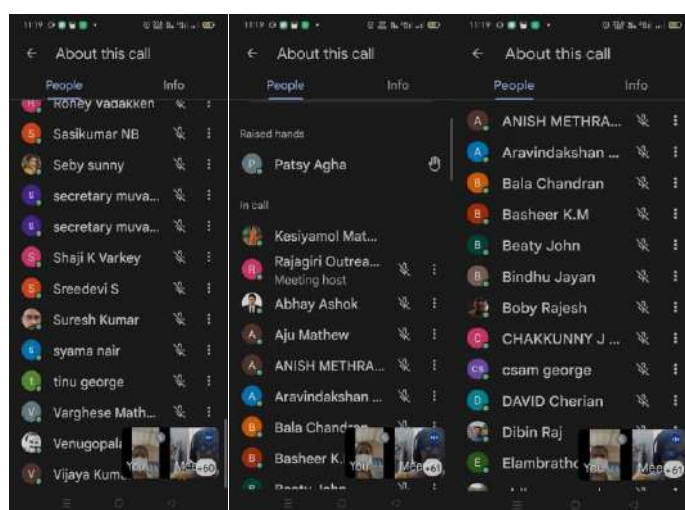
11:19

About this call

People Info

Roney Vadakken
Sasikumar NB
Seby sunny
secretary muva...
secretary muva...
Shaji K Varkey
Sreedevi S
Suresh Kumar
syama nair
tinu george
Varghese Math...
Venugopal
Vijaya Kum

You Mee +60

11:19

About this call

People Info

Raised hands

Patsy Agha

In call

Kesiyamol Mat...
Rajagiri Outrea...
Meeting host
Abhay Ashok
Aju Mathew
ANISH METHRA...
Aravindakshan ...
Bala Chand
Basheer K.
Beaty John

You Mee +61

11:19

About this call

People Info

ANISH METHRA...
Aravindakshan ...
Bala Chandran
Basheer K.M
Beaty John
Bindhu Jayan
Boby Rajesh
CHAKKUNNY J ...
csam george
DAVID Cherian
Dibin Raj
Elambrath

You Mee +61